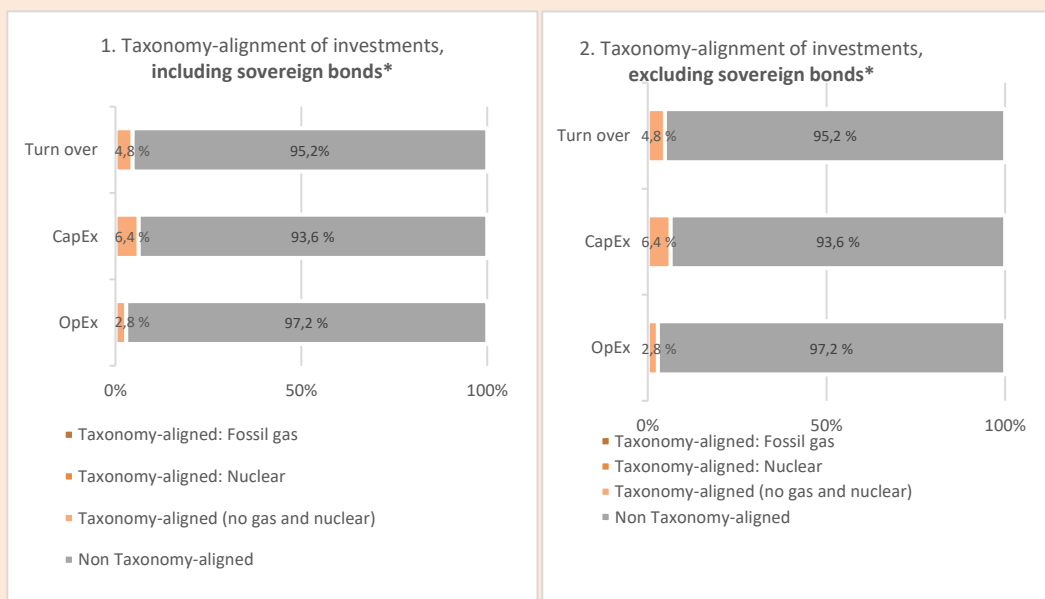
1. Taxonomy-alignment of investments, **including sovereign bonds\***

Turn over 4,8 % 95,2%

CapEx 6,4 % 93,6 %

OpEx 2,8 % 97,2 %

0% 50% 100%

Taxonomy-aligned: Fossil gas

Taxonomy-aligned: Nuclear

Taxonomy-aligned (no gas and nuclear)

Non Taxonomy-aligned

2. Taxonomy-alignment of investments, **excluding sovereign bonds\***

Turn over 4,8 % 95,2 %

CapEx 6,4 % 93,6 %

OpEx 2,8 % 97,2 %

0% 50% 100%

Taxonomy-aligned: Fossil gas

Taxonomy-aligned: Nuclear

Taxonomy-aligned (no gas and nuclear)

Non Taxonomy-aligned